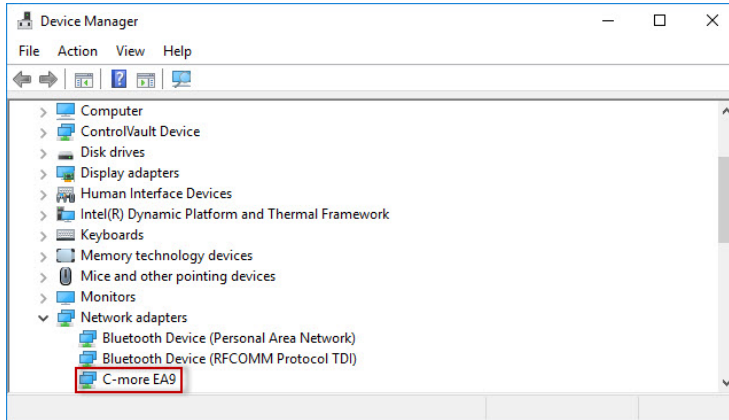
Device Manager

File Action View Help

Computer
ControlVault Device
Disk drives
Display adapters
Human Interface Devices
Intel(R) Dynamic Platform and Thermal Framework
Keyboards
Memory technology devices
Mice and other pointing devices
Monitors
Network adapters
Bluetooth Device (Personal Area Network)
Bluetooth Device (RFCOMM Protocol TDI)
C-more EA9